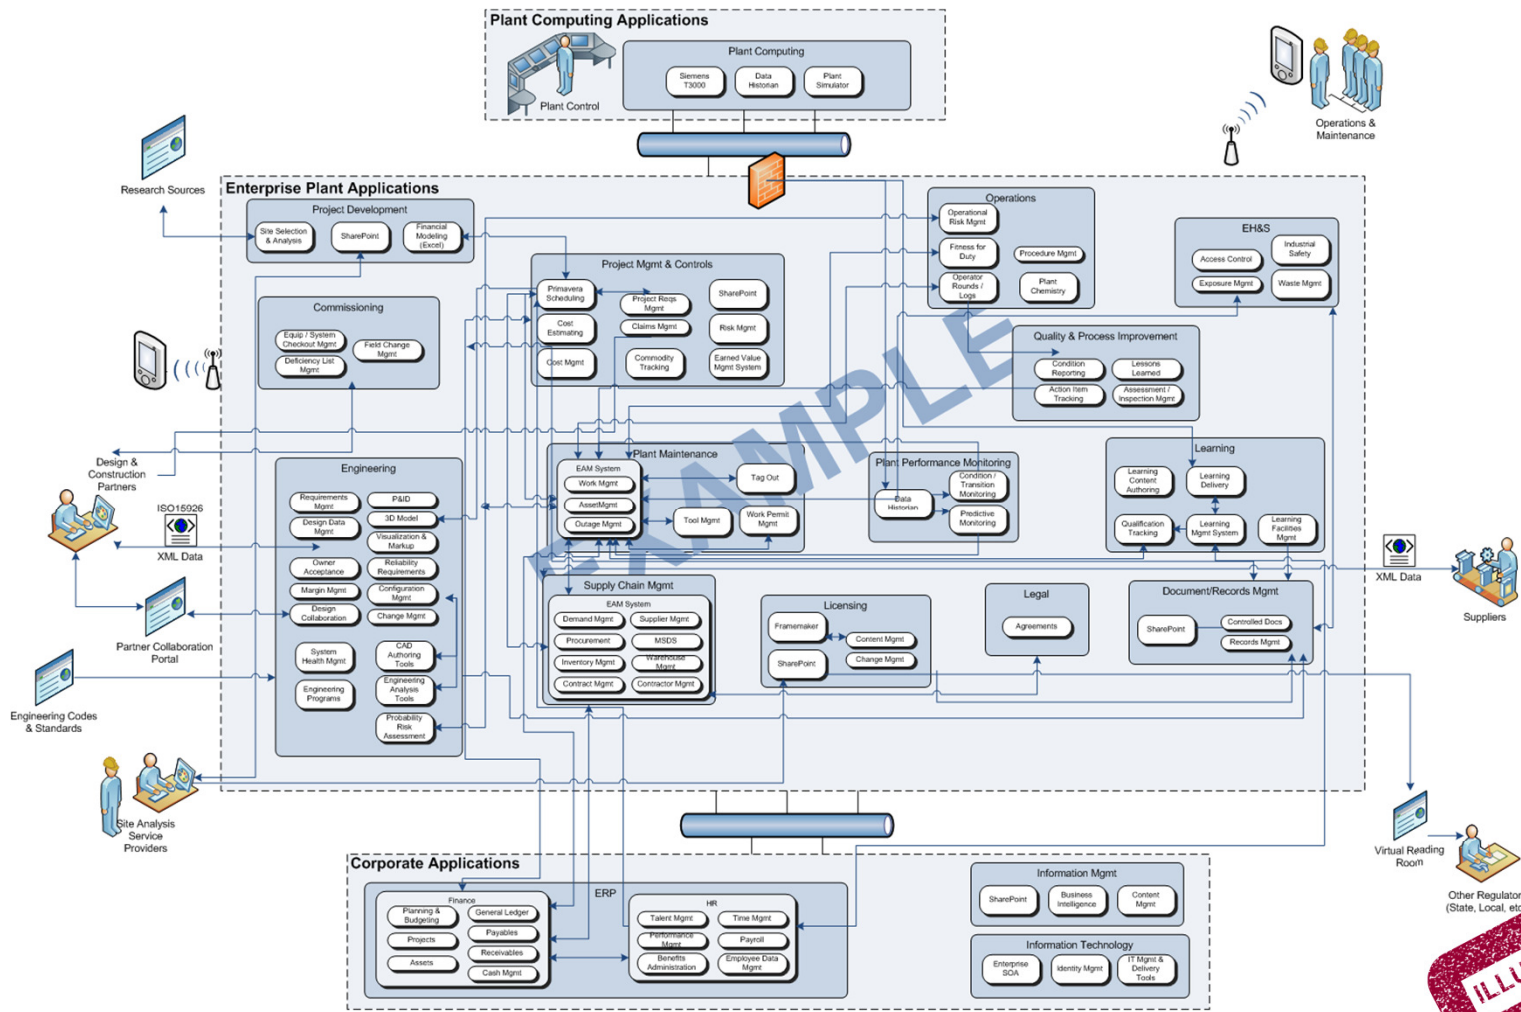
Plant Computing Applications

Plant Control

Plant Computing

Siemens T3000

Data Historian

Plant Simulator

Operations & Maintenance

Research Sources

Enterprise Plant Applications

Project Development

Site Selection & Analysis

SharePoint

Financial Modeling (Excel)

Operations

Operational Risk Mgmt

Fitness for Duty

Procedure Mgmt

Operator Rounds / Logs

Plant Chemistry

EH&S

Access Control

Industrial Safety

Exposure Mgmt

Waste Mgmt

Project Mgmt & Controls

Primavera Scheduling

Project Reqs Mgmt

SharePoint

Cost Estimating

Claims Mgmt

Risk Mgmt

Cost Mgmt

Commodity Tracking

Earned Value Mgmt System

Commissioning

Equip / System Checkout Mgmt

Field Change Mgmt

Deficiency List Mgmt

Quality & Process Improvement

Condition Reporting

Lessons Learned

Action Item Tracking

Assessment / Inspection Mgmt

Design & Construction Partners

ISO15926

XML Data

Engineering

Requirements Mgmt

P&ID

Design Data Mgmt

3D Model

Visualization & Markup

Owner Acceptance

Reliability Requirements

Margin Mgmt

Configuration Mgmt

Design Collaboration

Change Mgmt

System Health Mgmt

CAD Authoring Tools

Engineering Programs

Engineering Analysis Tools

Probability Risk Assessment

Plant Maintenance

EAM System

Work Mgmt

AssetMgmt

Outage Mgmt

Tag Out

Tool Mgmt

Work Permit Mgmt

Plant Performance Monitoring

Data Historian

Condition / Transition Monitoring

Predictive Monitoring

Learning

Learning Content Authoring

Learning Delivery

Qualification Tracking

Learning Mgmt System

Learning Facilities Mgmt

XML Data

Suppliers

Partner Collaboration Portal

Supply Chain Mgmt

EAM System

Demand Mgmt

Supplier Mgmt

Procurement

MSDS

Inventory Mgmt

Warehouse Mgmt

Contract Mgmt

Contractor Mgmt

Licensing

Framemaker

Content Mgmt

SharePoint

Change Mgmt

Legal

Agreements

Document/Records Mgmt

SharePoint

Controlled Docs

Records Mgmt

Engineering Codes & Standards

SAMPLE

EXAMPLE

Site Analysis Service Providers

Virtual Reading Room

Other Regulator (State, Local, etc

Corporate Applications

ERP

Finance

Planning & Budgeting

General Ledger

Payables

Projects

Receivables

Assets

Cash Mgmt

HR

Talent Mgmt

Time Mgmt

Performance Mgmt

Payroll

Benefits Administration

Employee Data Mgmt

Information Mgmt

SharePoint

Business Intelligence

Content Mgmt

Information Technology

Enterprise SOA

Identity Mgmt

IT Mgmt & Delivery Tools

ILLU